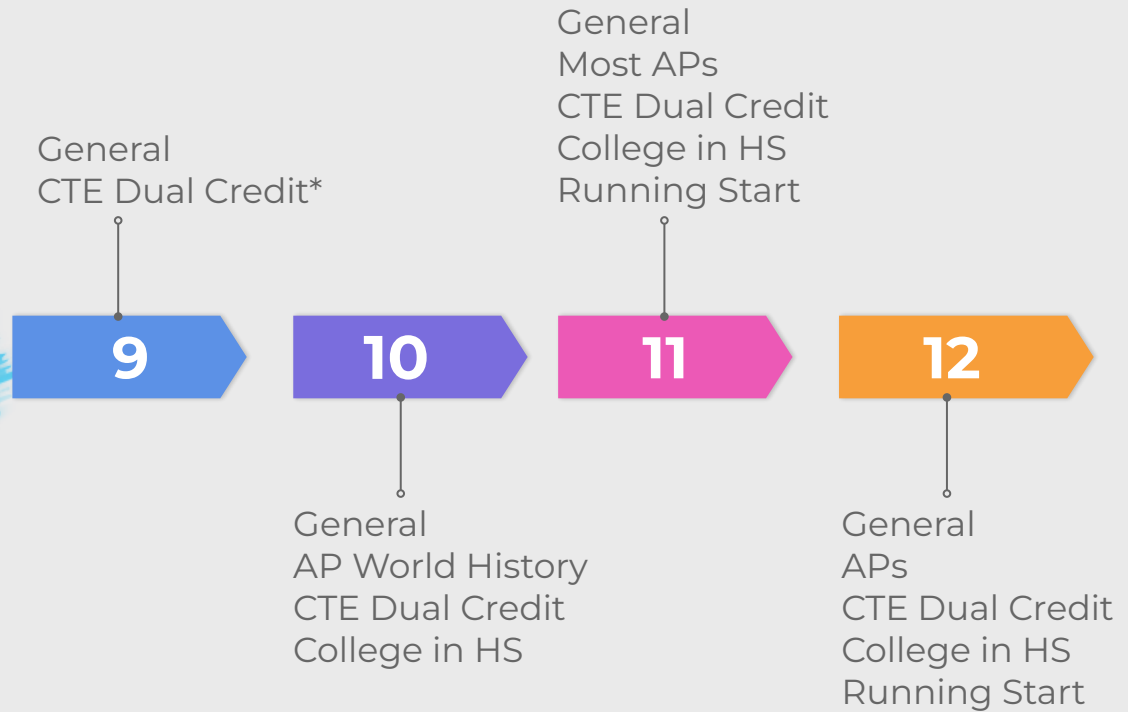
General
CTE Dual Credit*

9

General
AP World History
CTE Dual Credit
College in HS

10

General
Most APs
CTE Dual Credit
College in HS
Running Start

11

12

General
APs
CTE Dual Credit
College in HS
Running Start